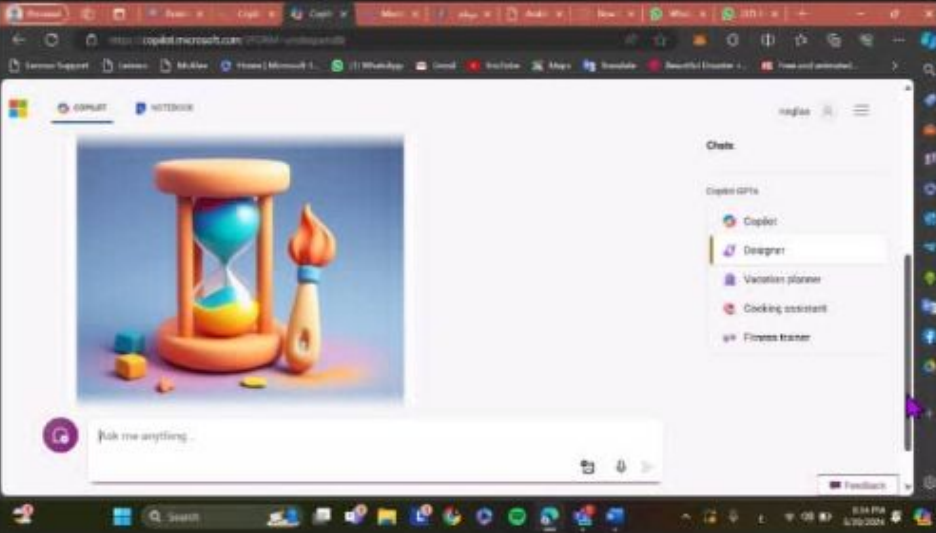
Private

Copilot

https://copilot.microsoft.com/?FORM=undexpand&

Lenovo Support Lenovo McAfee Home | Microsoft 3... (1) WhatsApp Gmail YouTube Maps Translate

COPILOT NOTEBOOK

Chats

Copilot GPTs

Copilot

Designer

Vacation planner

Cooking assistant

Fitness trainer

Ask me anything...

Feedback

Search